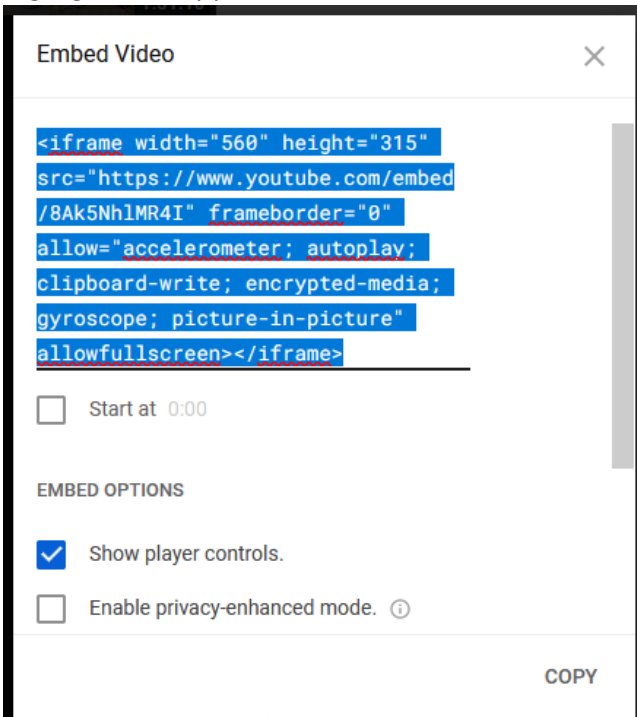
Embed Video

<iframe width="560" height="315" src="https://www.youtube.com/embed/8Ak5NhlMR4I" frameborder="0" allow="accelerometer; autoplay; clipboard-write; encrypted-media; gyroscope; picture-in-picture" allowfullscreen></iframe>

Start at 0:00

EMBED OPTIONS

Show player controls.

Enable privacy-enhanced mode.

COPY